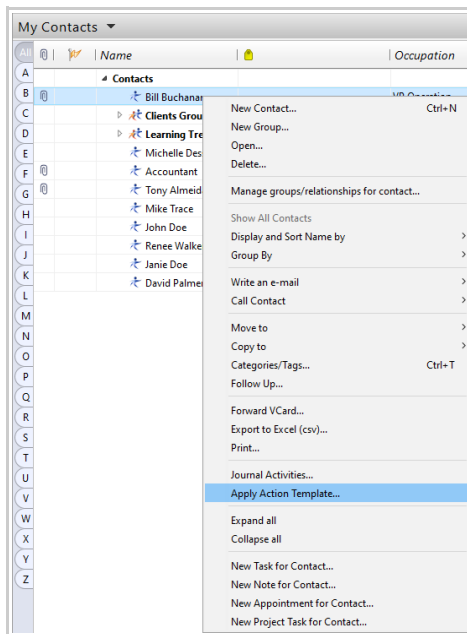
My Contacts

All
A
B
C
D
E
F
G
H
I
J
K
L
M
N
O
P
Q
R
S
T
U
V
W
X
Y
Z

| | | Name | | Occupation |
|---|---|---|---|---|
| | | Contacts | | |
| | | Bill Buchanan | | VP Operation |
| | | Clients Grou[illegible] | | |
| | | Learning Tre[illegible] | | |
| | | Michelle Des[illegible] | | |
| | | Accountant | | |
| | | Tony Almeid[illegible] | | |
| | | Mike Trace | | |
| | | John Doe | | |
| | | Renee Walke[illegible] | | |
| | | Janie Doe | | |
| | | David Palmer | | |

New Contact... Ctrl+N
New Group...
Open...
Delete...
Manage groups/relationships for contact...
Show All Contacts
Display and Sort Name by
Group By
Write an e-mail
Call Contact
Move to
Copy to
Categories/Tags... Ctrl+T
Follow Up...
Forward VCard...
Export to Excel (csv)...
Print...
Journal Activities...
Apply Action Template...
Expand all
Collapse all
New Task for Contact...
New Note for Contact...
New Appointment for Contact...
New Project Task for Contact...